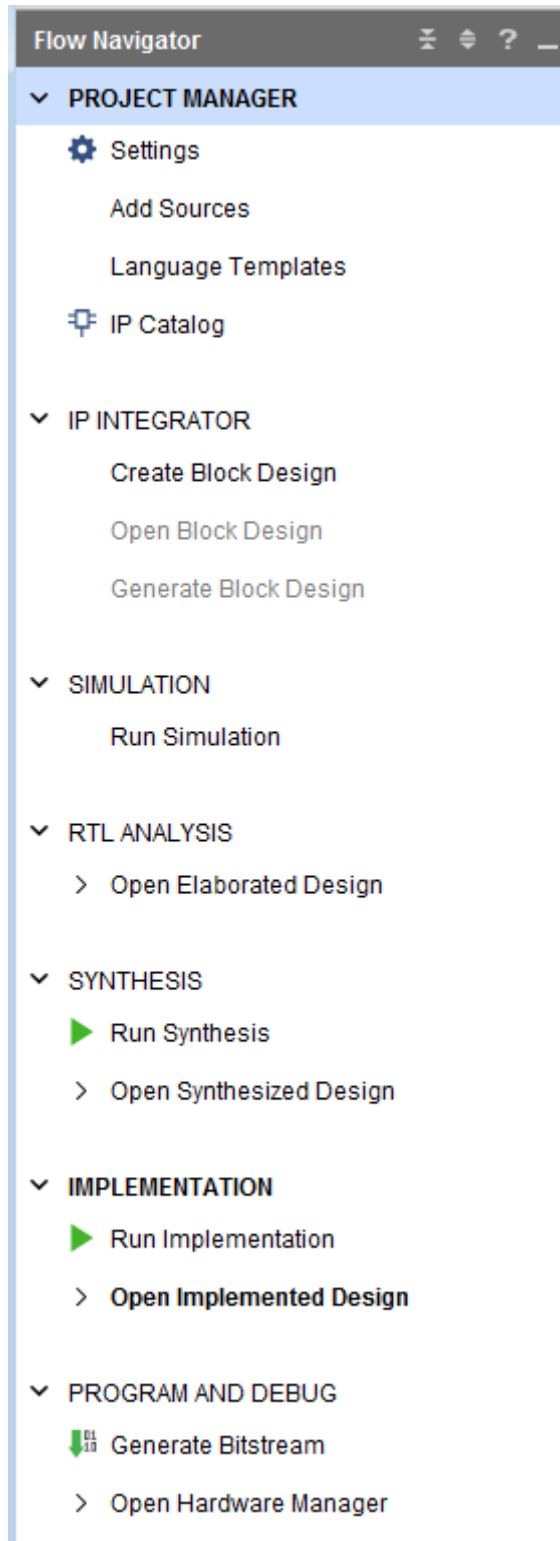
Flow Navigator ? _

PROJECT MANAGER

Settings

Add Sources

Language Templates

IP Catalog

IP INTEGRATOR

Create Block Design

Open Block Design

Generate Block Design

SIMULATION

Run Simulation

RTL ANALYSIS

> Open Elaborated Design

SYNTHESIS

Run Synthesis

> Open Synthesized Design

IMPLEMENTATION

Run Implementation

> Open Implemented Design

PROGRAM AND DEBUG

Generate Bitstream

> Open Hardware Manager